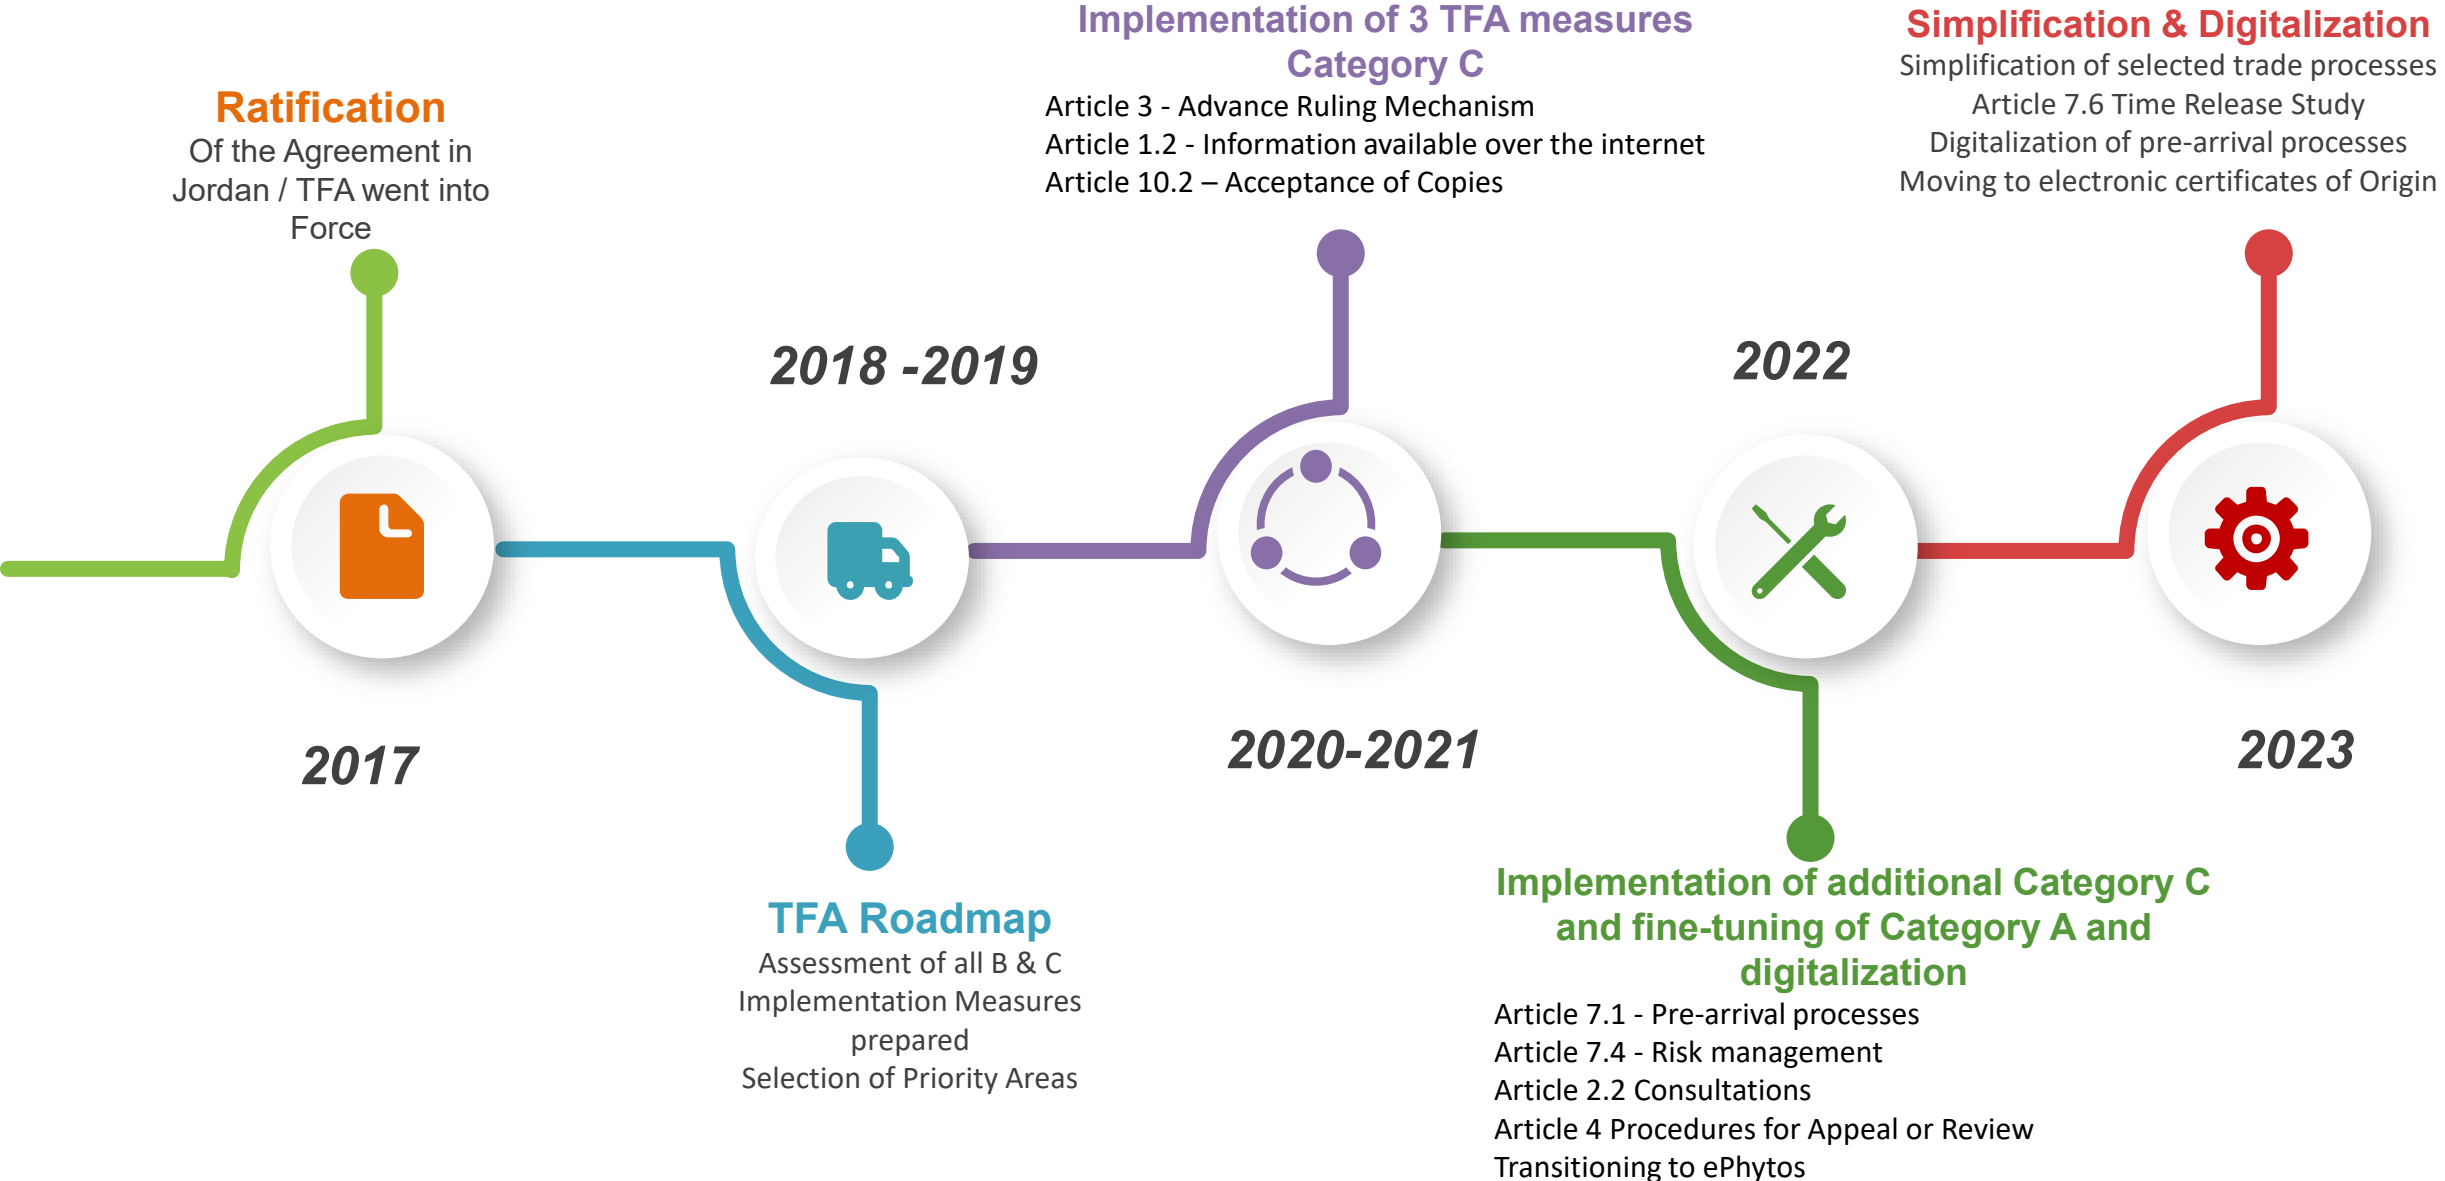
Ratification
Of the Agreement in Jordan / TFA went into Force

2017

2018 -2019

TFA Roadmap
Assessment of all B & C Implementation Measures prepared
Selection of Priority Areas

Implementation of 3 TFA measures Category C
Article 3 - Advance Ruling Mechanism
Article 1.2 - Information available over the internet
Article 10.2 – Acceptance of Copies

2020-2021

2022

Implementation of additional Category C and fine-tuning of Category A and digitalization
Article 7.1 - Pre-arrival processes
Article 7.4 - Risk management
Article 2.2 Consultations
Article 4 Procedures for Appeal or Review
Transitioning to ePhytos

Simplification & Digitalization
Simplification of selected trade processes
Article 7.6 Time Release Study
Digitalization of pre-arrival processes
Moving to electronic certificates of Origin

2023